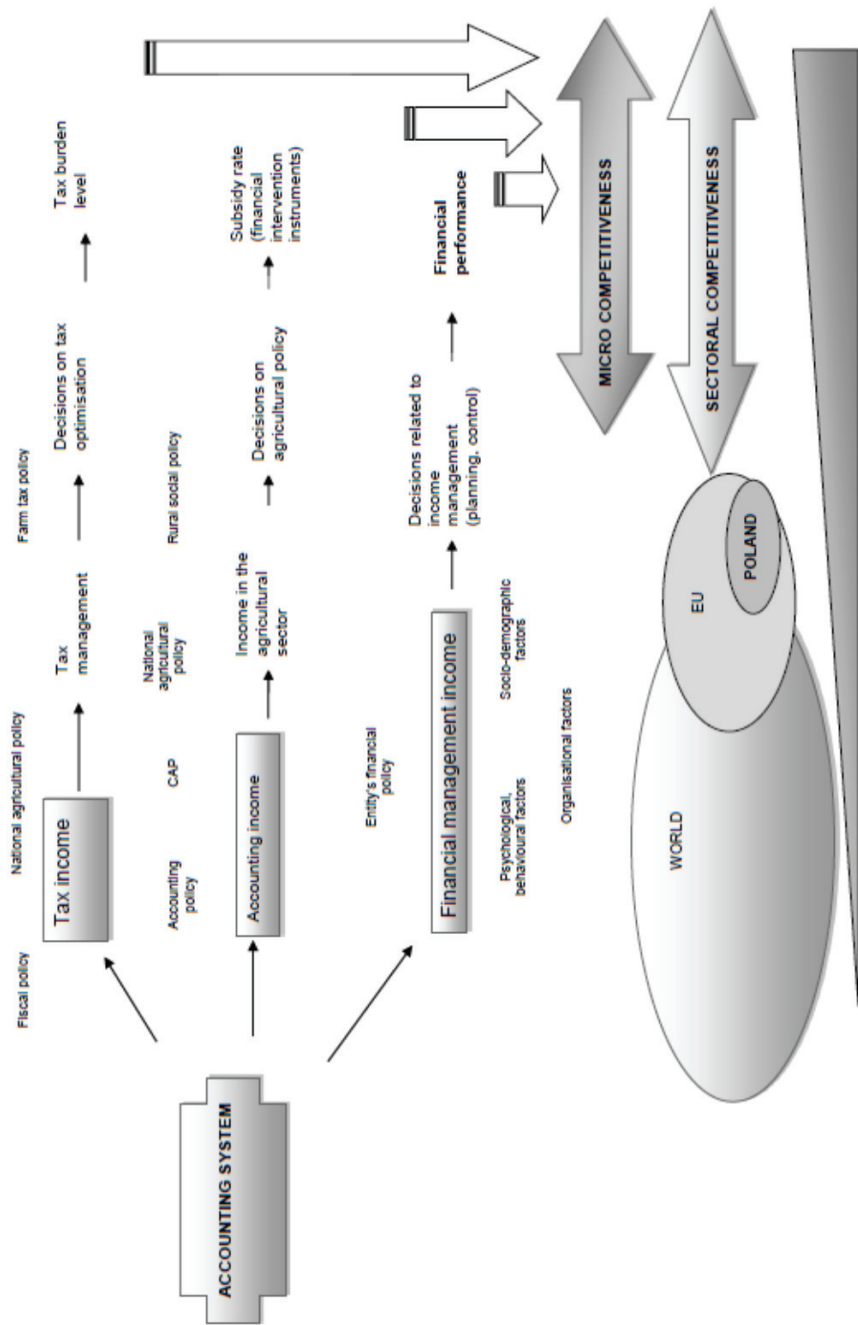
ACCOUNTING SYSTEM

Fiscal policy

National agricultural policy

Farm tax policy

Tax income

Tax management

Decisions on tax optimisation

Tax burden level

Accounting policy

CAP

National agricultural policy

Rural social policy

Accounting income

Income in the agricultural sector

Decisions on agricultural policy

Subsidy rate (financial intervention instruments)

Entity's financial policy

Financial management income

Decisions related to income management (planning, control)

Financial performance

Psychological, behavioural factors

Socio-demographic factors

Organisational factors

MICRO COMPETITIVENESS

SECTORAL COMPETITIVENESS

WORLD

EU

POLAND